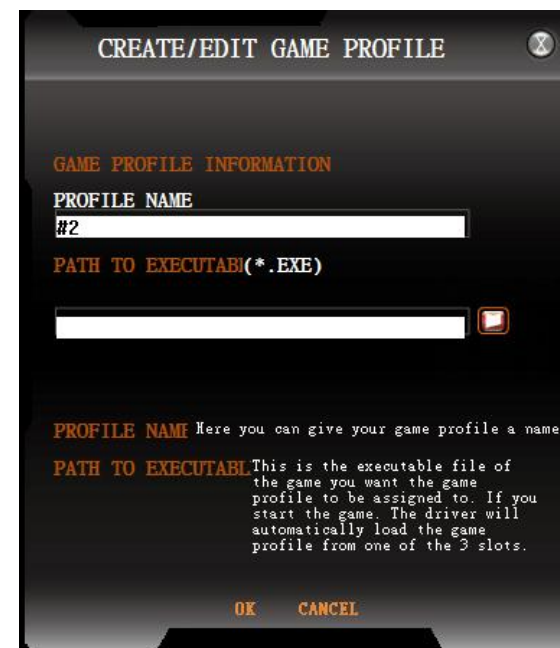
CREATE/EDIT GAME PROFILE

GAME PROFILE INFORMATION

PROFILE NAME

#2

PATH TO EXECUTABI(*.EXE)

PROFILE NAMI Here you can give your game profile a name

PATH TO EXECUTABL This is the executable file of the game you want the game profile to be assigned to. If you start the game. The driver will automatically load the game profile from one of the 3 slots.

OK CANCEL